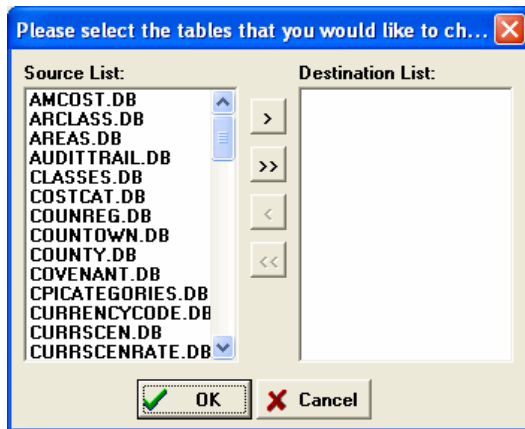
Please select the tables that you would like to ch...

Source List:

AMCOST.DB
ARCLASS.DB
AREAS.DB
AUDITTRAIL.DB
CLASSES.DB
COSTCAT.DB
COUNREG.DB
COUNTOWN.DB
COUNTY.DB
COVENANT.DB
CPICATEGORIES.DB
CURRENCYCODE.DB
CURRSCEN.DB
CURRSCENRATE.DB

>
>>
<
<<

Destination List:

OK
Cancel